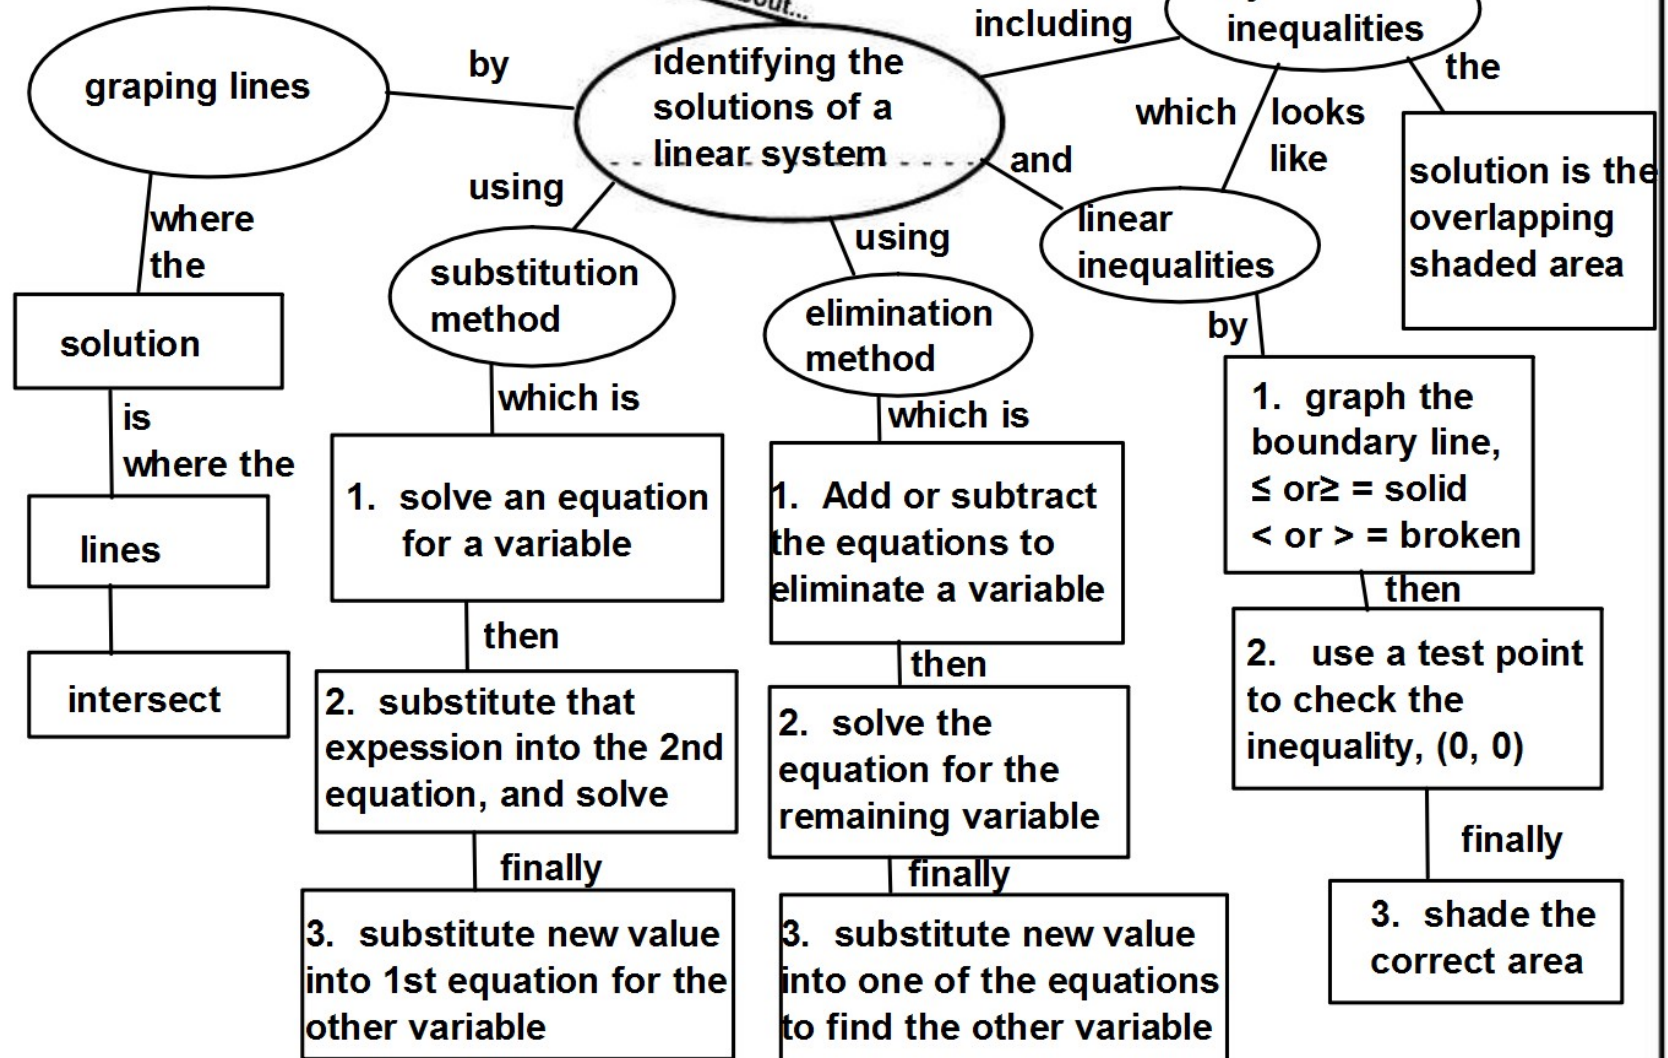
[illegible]out...

including

inequalities

graping lines

by

identifying the solutions of a linear system

the

which

looks like

and

using

solution is the overlapping shaded area

where the

linear inequalities

using

substitution method

elimination method

by

solution

which is

which is

1. graph the boundary line, ≤ or≥ = solid < or > = broken

is where the

1. solve an equation for a variable

1. Add or subtract the equations to eliminate a variable

lines

then

then

2. use a test point to check the inequality, (0, 0)

then

intersect

2. substitute that expession into the 2nd equation, and solve

2. solve the equation for the remaining variable

finally

finally

finally

3. shade the correct area

3. substitute new value into 1st equation for the other variable

3. substitute new value into one of the equations to find the other variable